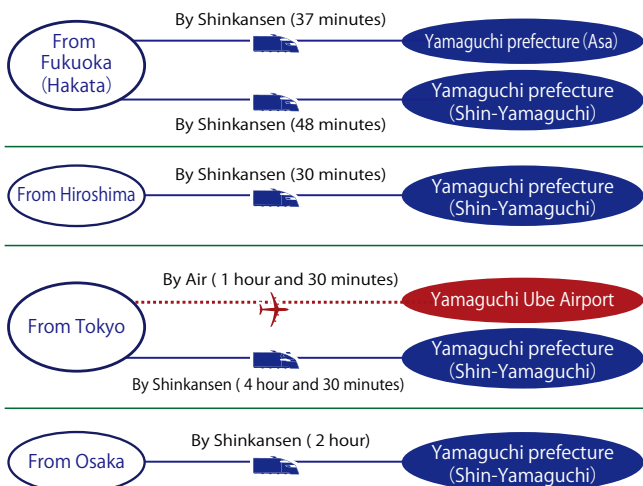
From Fukuoka (Hakata)

By Shinkansen (37 minutes)

Yamaguchi prefecture (Asa)

Yamaguchi prefecture (Shin-Yamaguchi)

By Shinkansen (48 minutes)

From Hiroshima

By Shinkansen (30 minutes)

Yamaguchi prefecture (Shin-Yamaguchi)

From Tokyo

By Air ( 1 hour and 30 minutes)

Yamaguchi Ube Airport

Yamaguchi prefecture (Shin-Yamaguchi)

By Shinkansen ( 4 hour and 30 minutes)

From Osaka

By Shinkansen ( 2 hour)

Yamaguchi prefecture (Shin-Yamaguchi)